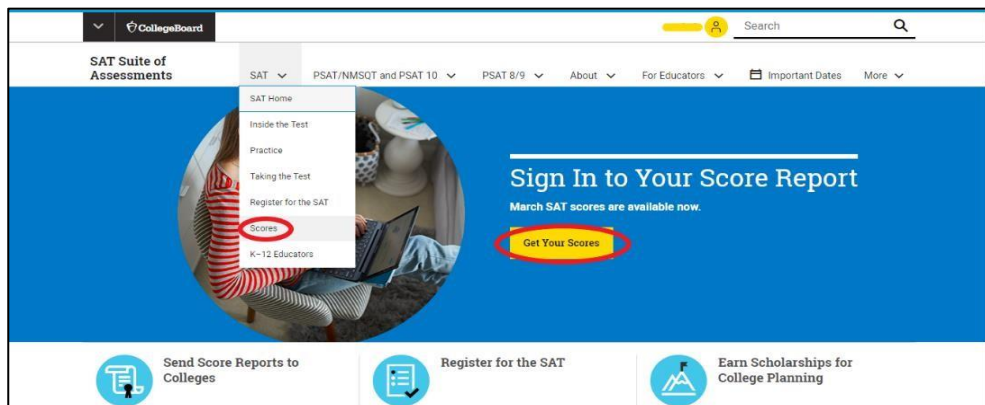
CollegeBoard

Search

SAT Suite of Assessments

SAT
PSAT/NMSQT and PSAT 10
PSAT 8/9
About
For Educators
Important Dates
More

SAT Home
Inside the Test
Practice
Taking the Test
Register for the SAT
Scores
K–12 Educators

Sign In to Your Score Report

March SAT scores are available now.

Get Your Scores

Send Score Reports to Colleges

Register for the SAT

Earn Scholarships for College Planning